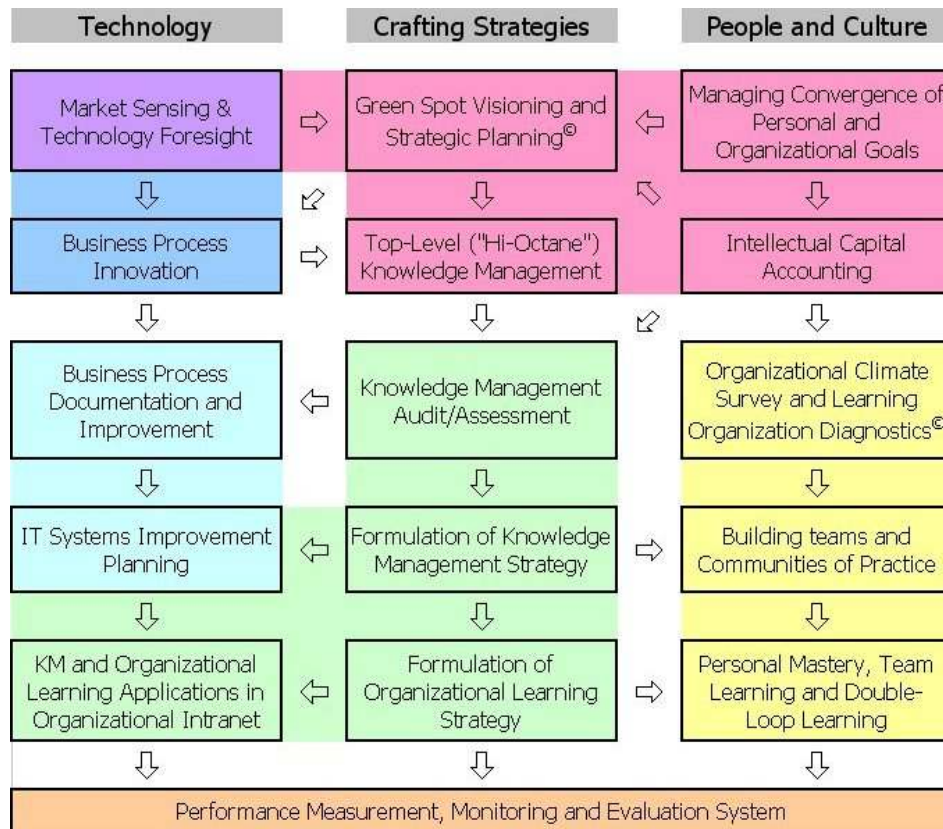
Technology

Market Sensing & Technology Foresight

Business Process Innovation

Business Process Documentation and Improvement

IT Systems Improvement Planning

KM and Organizational Learning Applications in Organizational Intranet

Crafting Strategies

Green Spot Visioning and Strategic Planning©

Top-Level ("Hi-Octane") Knowledge Management

Knowledge Management Audit/Assessment

Formulation of Knowledge Management Strategy

Formulation of Organizational Learning Strategy

People and Culture

Managing Convergence of Personal and Organizational Goals

Intellectual Capital Accounting

Organizational Climate Survey and Learning Organization Diagnostics©

Building teams and Communities of Practice

Personal Mastery, Team Learning and Double-Loop Learning

Performance Measurement, Monitoring and Evaluation System